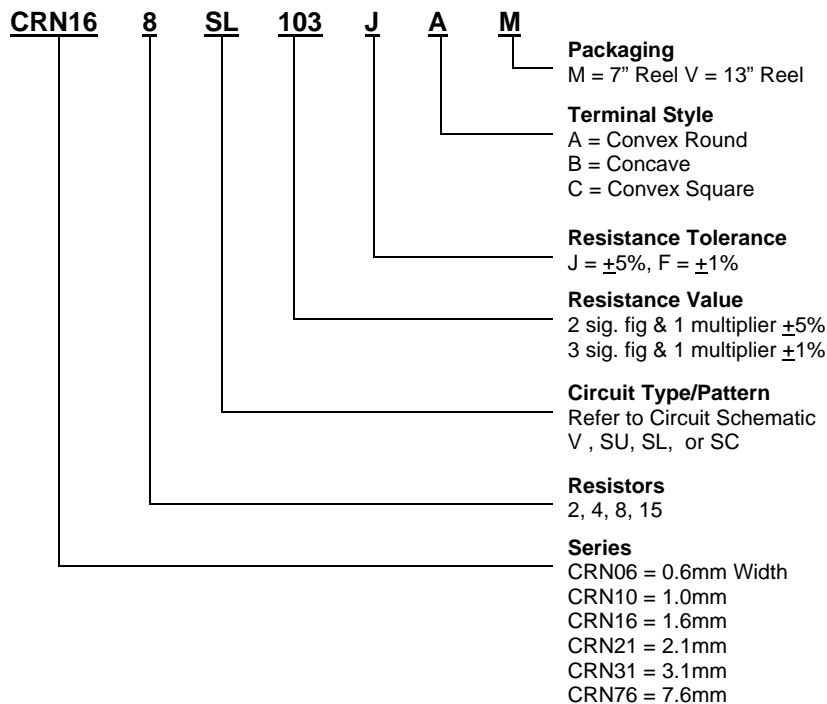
CRN16 8 SL 103 J A M

Packaging
M = 7" Reel V = 13" Reel

Terminal Style
A = Convex Round
B = Concave
C = Convex Square

Resistance Tolerance
J = $\pm$5%, F = $\pm$1%

Resistance Value
2 sig. fig & 1 multiplier $\pm$5%
3 sig. fig & 1 multiplier $\pm$1%

Circuit Type/Pattern
Refer to Circuit Schematic
V , SU, SL, or SC

Resistors
2, 4, 8, 15

Series
CRN06 = 0.6mm Width
CRN10 = 1.0mm
CRN16 = 1.6mm
CRN21 = 2.1mm
CRN31 = 3.1mm
CRN76 = 7.6mm